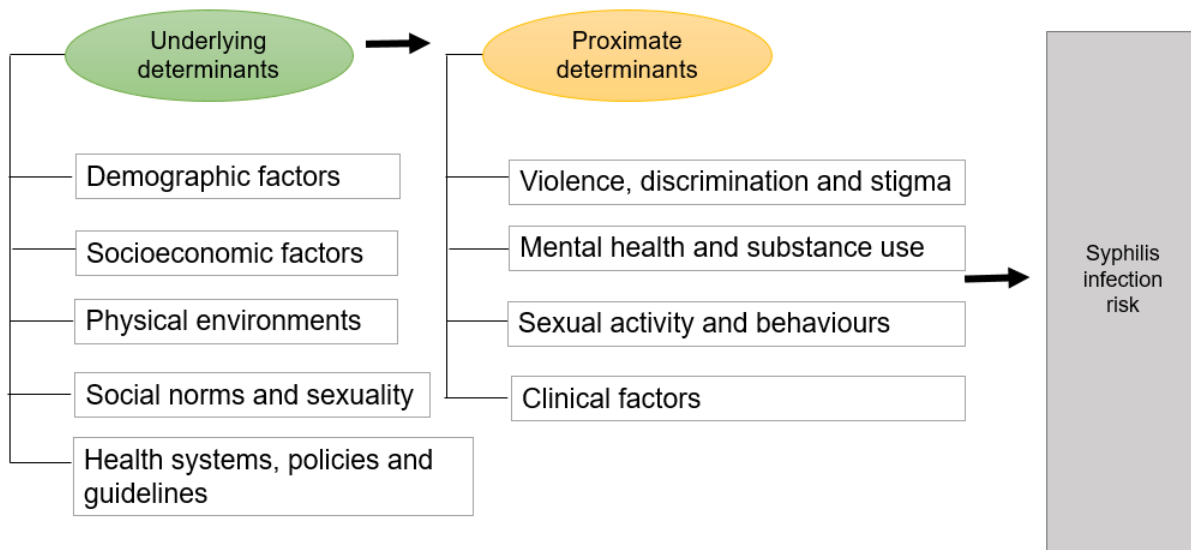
Underlying determinants

Proximate determinants

Demographic factors

Socioeconomic factors

Physical environments

Social norms and sexuality

Health systems, policies and guidelines

Violence, discrimination and stigma

Mental health and substance use

Sexual activity and behaviours

Clinical factors

Syphilis infection risk